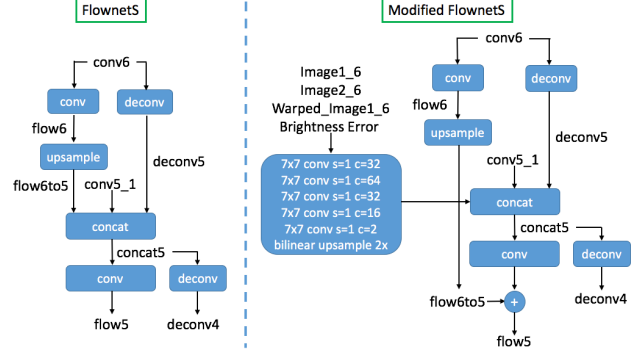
FlownetS

conv6
conv
deconv
flow6
upsample
deconv5
flow6to5
conv5_1
concat
concat5
conv
deconv
flow5
deconv4

Modified FlownetS

Image1_6
Image2_6
Warped_Image1_6
Brightness Error

7x7 conv s=1 c=32
7x7 conv s=1 c=64
7x7 conv s=1 c=32
7x7 conv s=1 c=16
7x7 conv s=1 c=2
bilinear upsample 2x

conv6
conv
deconv
flow6
upsample
deconv5
conv5_1
concat
concat5
conv
deconv
flow6to5
+
deconv4
flow5